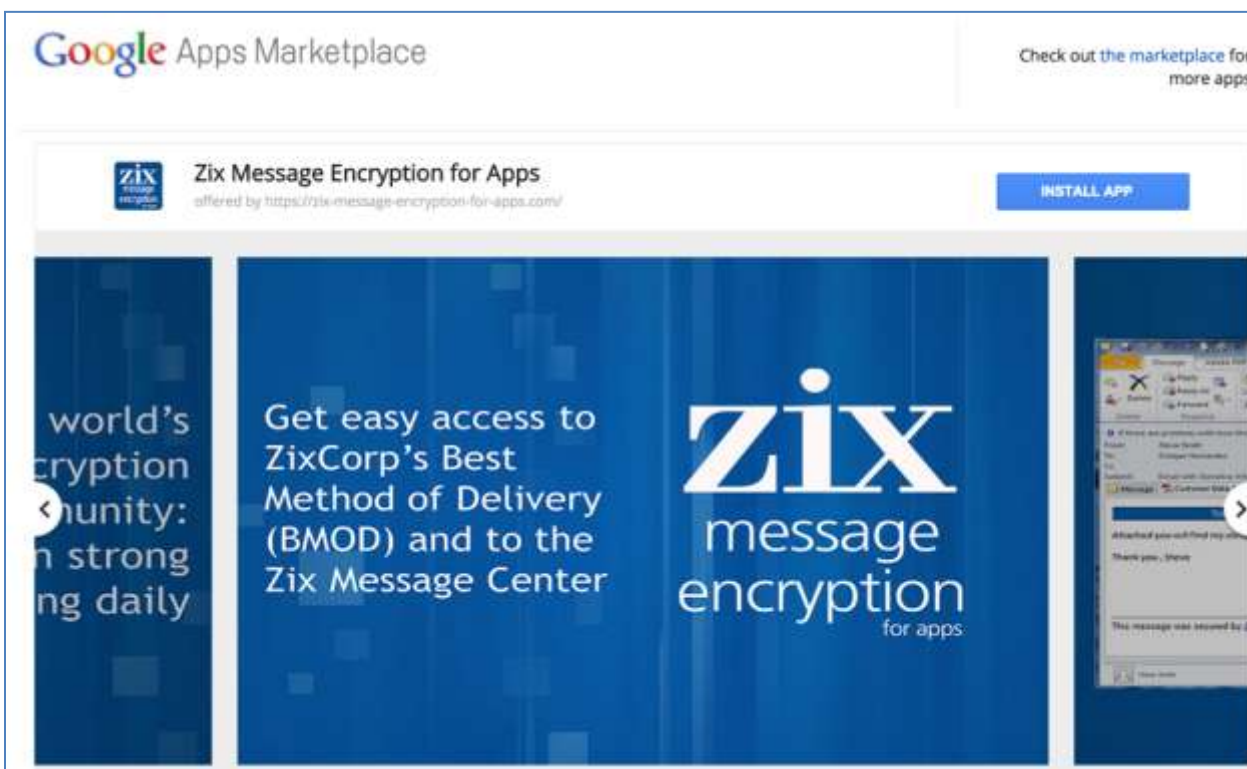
Google Apps Marketplace

Check out the marketplace fo more apps

zix message encryption

Zix Message Encryption for Apps

offered by https://zix-message-encryption-for-apps.com/

INSTALL APP

world's cryption nunity: n strong ng daily

Get easy access to ZixCorp's Best Method of Delivery (BMOD) and to the Zix Message Center

zix message encryption for apps

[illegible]

Attached you will find my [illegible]

Thank you, Steve

This message was secured by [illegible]